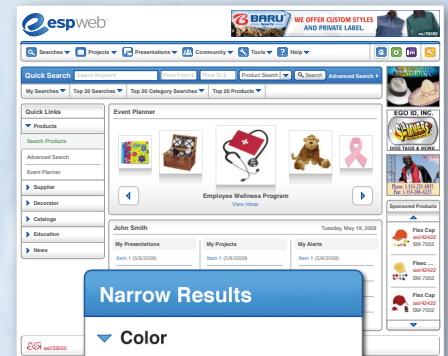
espweb

BARU WE OFFER CUSTOM STYLES AND PRIVATE LABEL. asi/39480

Searches | Projects | Presentations | Community | Tools | Help

Quick Search | Search Keyword | Price From $ | Price To $ | Product Search | Search | Advanced Search

My Searches | Top 20 Searches | Top 20 Category Searches | Top 20 Products

Quick Links
Products
Search Products
Advanced Search
Event Planner
Supplier
Decorator
Catalogs
Education
News

Event Planner
Employee Wellness Program
View Ideas

John Smith | Tuesday, May 19, 2009
My Presentations | My Projects | My Alerts
Item 1 (5/8/2009) | Item 1 (5/8/2009) | Item 1 (5/8/2009)

EGO ID, INC.
DOG TAGS & MORE

Sponsored Products
Flex Cap asi/42422 SM-7002
Flexc... asi/42422 SM-7002
Flex Cap asi/42422 SM-7002

asi/33020

Narrow Results
Color